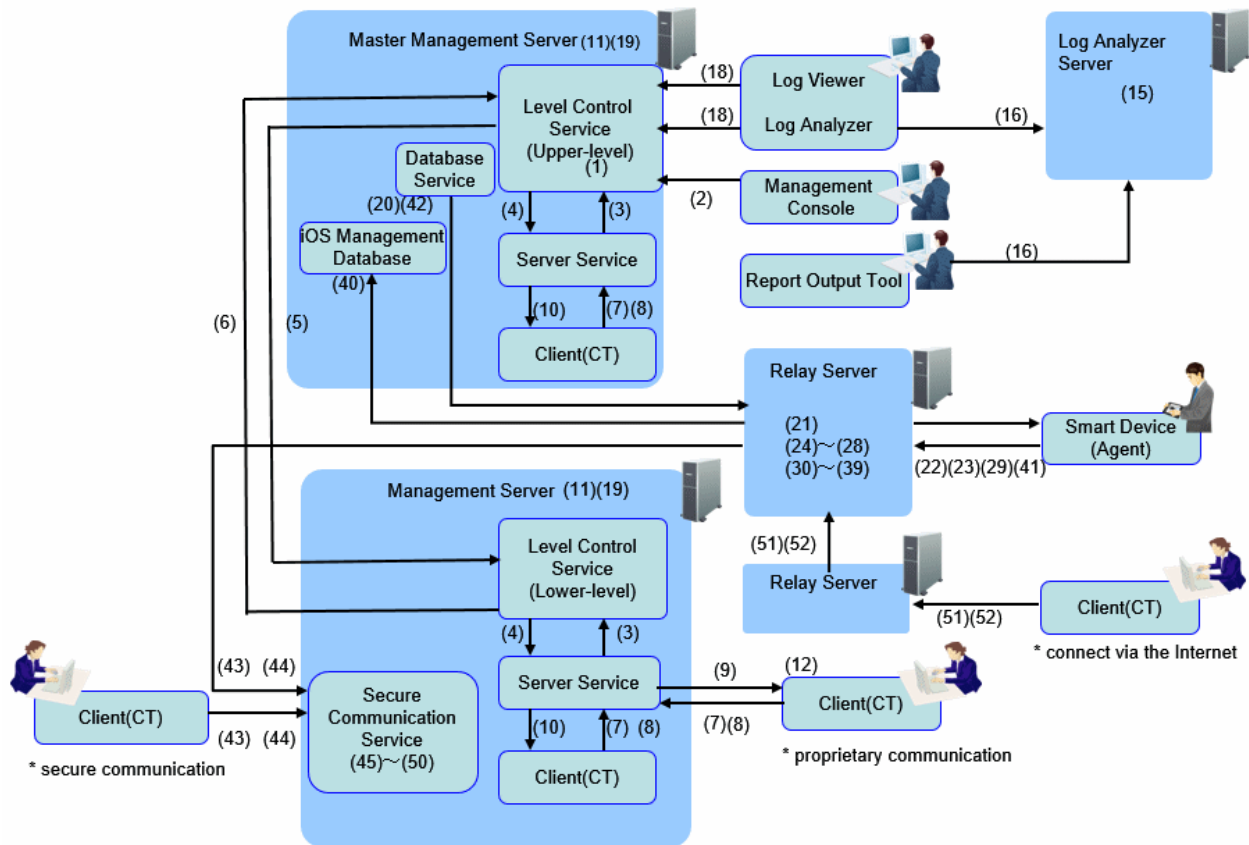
Master Management Server (11)(19)

Level Control Service (Upper-level) (1)

Database Service

(20)(42)

iOS Management Database

(40)

(4) (3)

Server Service

(10) (7)(8)

Client(CT)

(18)

Log Viewer

(18)

Log Analyzer

(16)

Log Analyzer Server

(15)

(2)

Management Console

Report Output Tool

(16)

(6)

(5)

Relay Server

(21)
(24)~(28)
(30)~(39)

Smart Device (Agent)

(22)(23)(29)(41)

Management Server (11)(19)

Level Control Service (Lower-level)

(4) (3)

Server Service

(10) (7) (8)

Client(CT)

(51)(52)

Relay Server

(51)(52)

Client(CT)

* connect via the Internet

(43) (44)

Client(CT)

(43) (44)

* secure communication

Secure Communication Service (45)~(50)

(9)

(12)

Client(CT)

(7)(8)

* proprietary communication